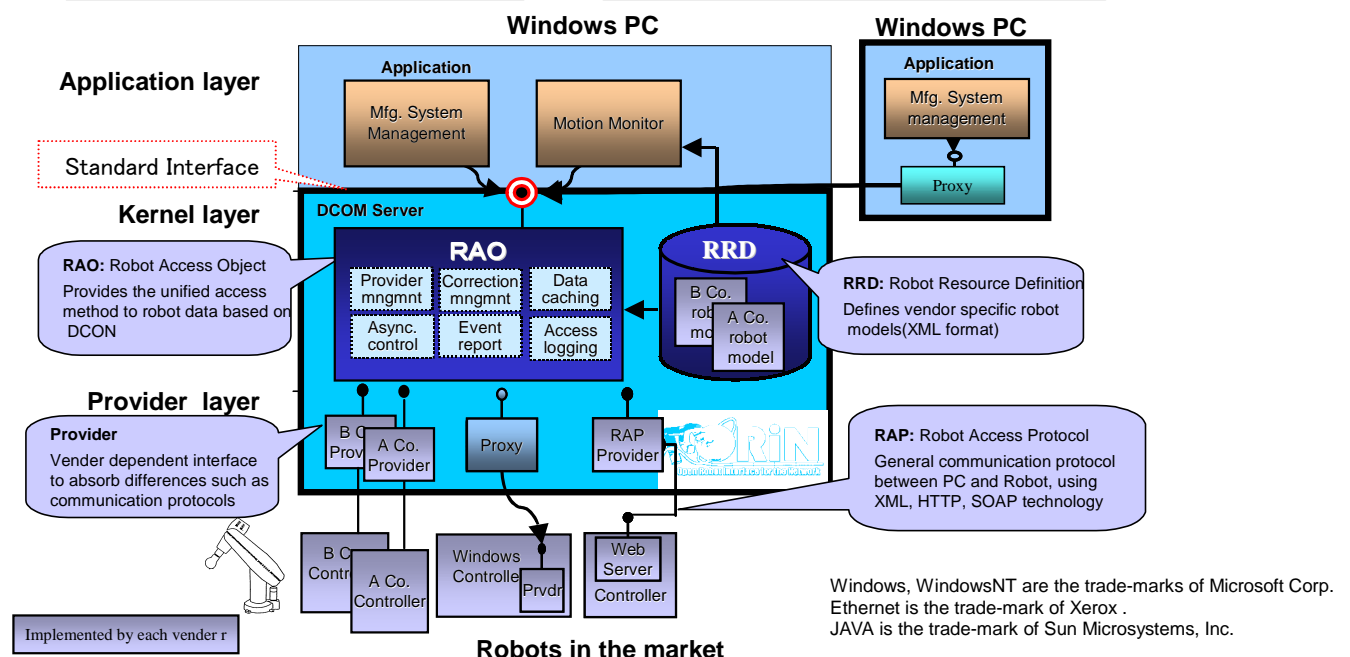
Windows PC

Windows PC

Application layer

Application

Mfg. System Management

Motion Monitor

Application

Mfg. System management

Proxy

Standard Interface

Kernel layer

DCOM Server

RAO

Provider mngmnt

Correction mngmnt

Data caching

Async. control

Event report

Access logging

RRD

B Co. robot model

A Co. robot model

RAO: Robot Access Object
Provides the unified access method to robot data based on DCON

RRD: Robot Resource Definition
Defines vendor specific robot models(XML format)

Provider layer

Provider
Vender dependent interface to absorb differences such as communication protocols

B Co. Provider

A Co. Provider

Proxy

RAP Provider

ORiN

RAP: Robot Access Protocol
General communication protocol between PC and Robot, using XML, HTTP, SOAP technology

B Co. Controller

A Co. Controller

Windows Controller

Prvdr

Web Server

Controller

Windows, WindowsNT are the trade-marks of Microsoft Corp.
Ethernet is the trade-mark of Xerox .
JAVA is the trade-mark of Sun Microsystems, Inc.

Implemented by each vender r

Robots in the market